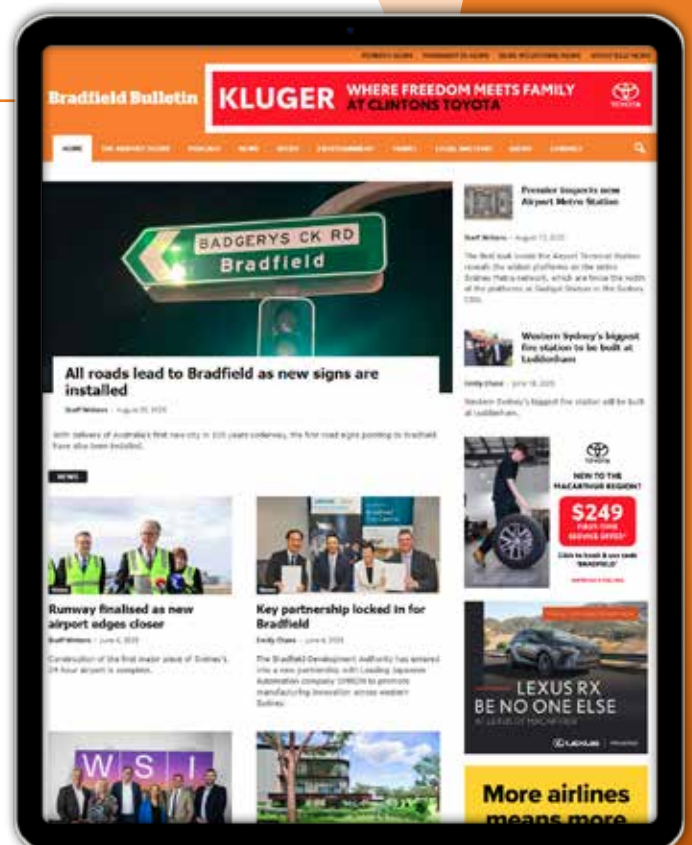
Bradfield Bulletin

KLUGER WHERE FREEDOM MEETS FAMILY AT CLINTONS TOYOTA

TOYOTA

HOME

BADGERYS CK RD
Bradfield

All roads lead to Bradfield as new signs are installed

Staff Writers · August 25, 2025

With delivery of Australia's first new city in 100 years underway, the first road signs pointing to Bradfield have also been installed.

NEWS

Runway finalised as new airport edges closer

Staff Writers · June 6, 2025

Construction of the first major piece of Sydney's 24-hour airport is complete.

Key partnership locked in for Bradfield

Emily Chase · June 6, 2025

The Bradfield Development Authority has entered into a new partnership with Leading Japanese Automation company OMRON to promote manufacturing innovation across western Sydney.

Premier inspects new Airport Metro Station

Staff Writers · August 13, 2025

Western Sydney's biggest fire station to be built at Luddenham

Emily Chase · June 18, 2025

Western Sydney's biggest fire station will be built at Luddenham.

TOYOTA

NEW TO THE MACARTHUR REGION?

$249

LEXUS RX
BE NO ONE ELSE

LEXUS

More airlines means more

WSI